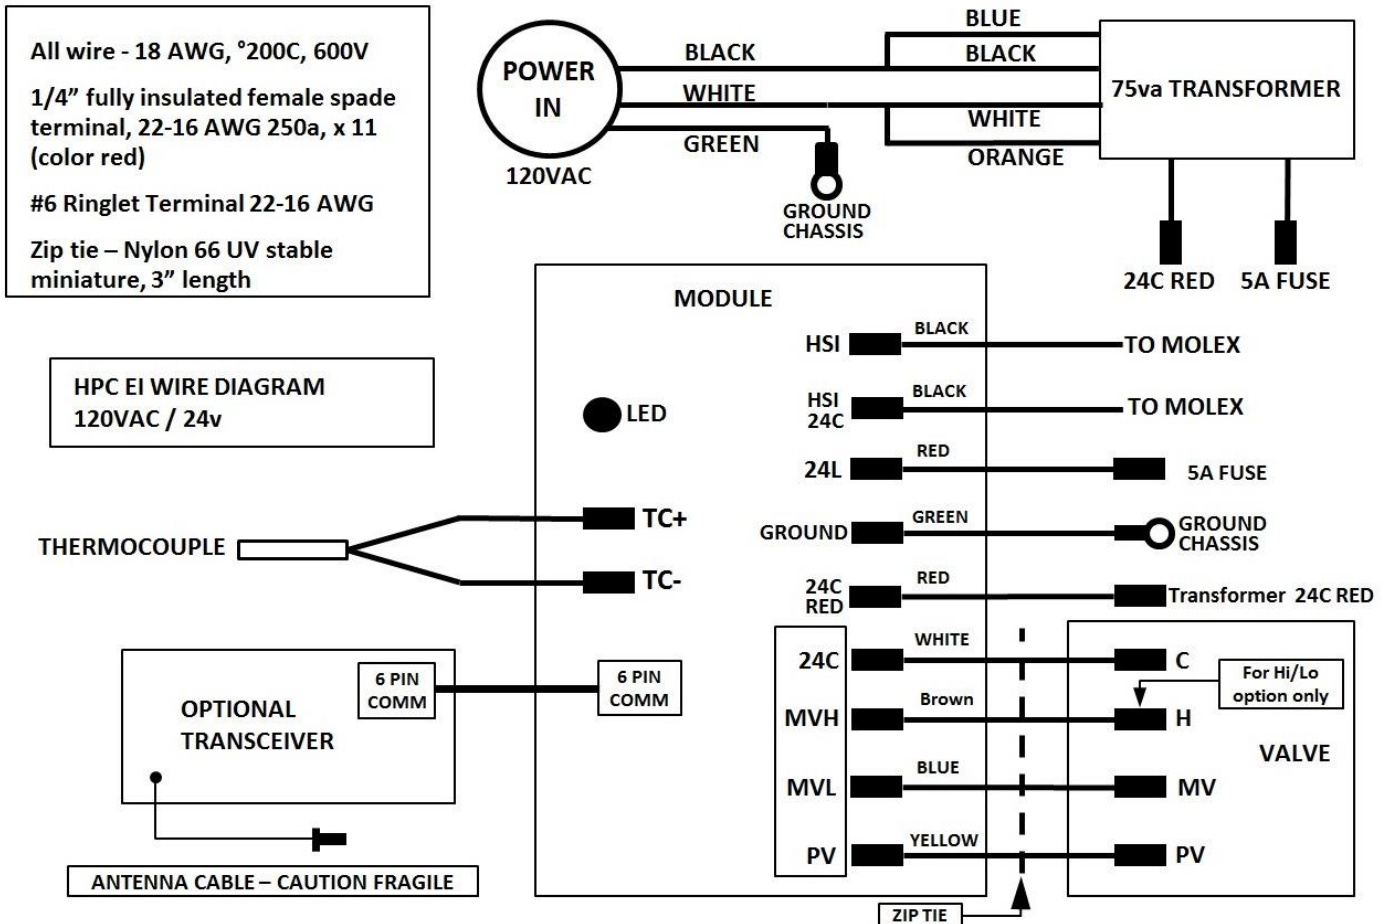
All wire - 18 AWG, °200C, 600V

1/4" fully insulated female spade terminal, 22-16 AWG 250a, x 11 (color red)

#6 Ringlet Terminal 22-16 AWG

Zip tie – Nylon 66 UV stable miniature, 3" length

POWER IN

120VAC

BLACK

WHITE

GREEN

GROUND CHASSIS

BLUE

BLACK

WHITE

ORANGE

75va TRANSFORMER

24C RED

5A FUSE

HPC EI WIRE DIAGRAM
120VAC / 24v

MODULE

LED

HSI

BLACK

TO MOLEX

HSI 24C

BLACK

TO MOLEX

24L

RED

5A FUSE

GROUND

GREEN

GROUND CHASSIS

24C RED

RED

Transformer 24C RED

THERMOCOUPLE

TC+

TC-

24C

WHITE

C

For Hi/Lo option only

MVH

Brown

H

VALVE

MVL

BLUE

MV

PV

YELLOW

PV

6 PIN COMM

6 PIN COMM

OPTIONAL TRANSCEIVER

ANTENNA CABLE – CAUTION FRAGILE

ZIP TIE